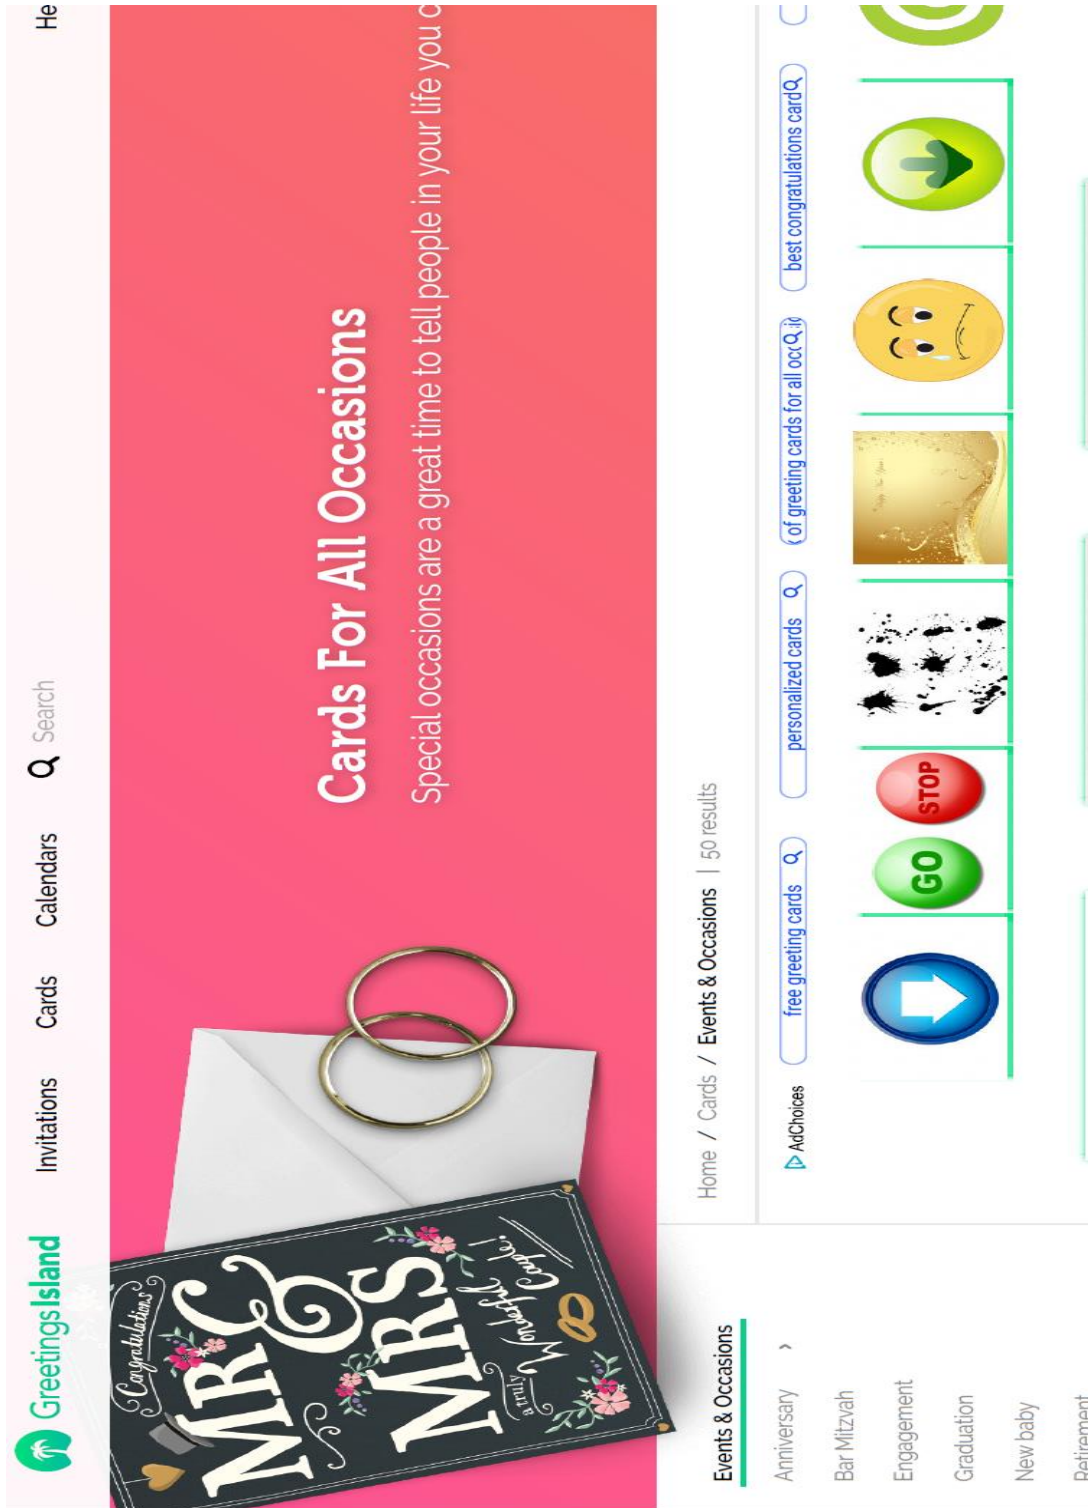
GreetingsIsland Invitations Cards Calendars Search He

Congratulations MR & MRS a truly Wonderful Couple!

Cards For All Occasions

Special occasions are a great time to tell people in your life you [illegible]

Events & Occasions

Anniversary ›

Bar Mitzvah

Engagement

Graduation

New baby

Retirement

Home / Cards / Events & Occasions | 50 results

AdChoices free greeting cards personalized cards of greeting cards for all occ best congratulations card

GO STOP